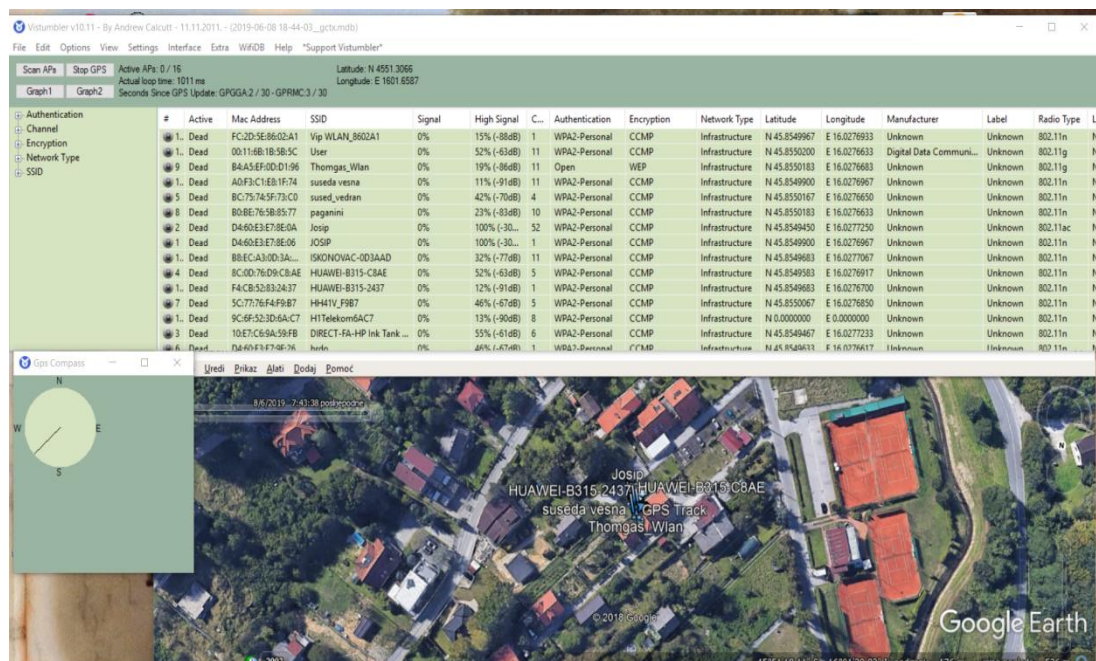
Vistumbler v10.11 - By Andrew Calcutt - 11.11.2011. - (2019-06-08 18-44-03_gctx.mdb)

File Edit Options View Settings Interface Extra WifiDB Help *Support Vistumbler*

Scan APs Stop GPS Active APs: 0 / 16
Actual loop time: 1011 ms
Graph1 Graph2 Seconds Since GPS Update: GPGGA:2 / 30 - GPRMC:3 / 30

Latitude: N 4551.3066
Longitude: E 1601.6587

Authentication
Channel
Encryption
Network Type
SSID

| # | Active | Mac Address | SSID | Signal | High Signal | C... | Authentication | Encryption | Network Type | Latitude | Longitude | Manufacturer | Label | Radio Type |
|---|---|---|---|---|---|---|---|---|---|---|---|---|---|---|
| 1.. | Dead | FC:2D:5E:86:02:A1 | Vip WLAN_8602A1 | 0% | 15% (-88dB) | 1 | WPA2-Personal | CCMP | Infrastructure | N 45.8549967 | E 16.0276933 | Unknown | Unknown | 802.11n |
| 1.. | Dead | 00:11:6B:1B:5B:5C | User | 0% | 52% (-63dB) | 11 | WPA2-Personal | CCMP | Infrastructure | N 45.8550200 | E 16.0276633 | Digital Data Communi... | Unknown | 802.11g |
| 9 | Dead | B4:A5:EF:0D:D1:96 | Thomgas_Wlan | 0% | 19% (-86dB) | 11 | Open | WEP | Infrastructure | N 45.8550183 | E 16.0276683 | Unknown | Unknown | 802.11g |
| 1.. | Dead | A0:F3:C1:E8:1F:74 | suseda vesna | 0% | 11% (-91dB) | 11 | WPA2-Personal | CCMP | Infrastructure | N 45.8549900 | E 16.0276967 | Unknown | Unknown | 802.11n |
| 5 | Dead | BC:75:74:5F:73:C0 | sused_vedran | 0% | 42% (-70dB) | 4 | WPA2-Personal | CCMP | Infrastructure | N 45.8550167 | E 16.0276650 | Unknown | Unknown | 802.11n |
| 8 | Dead | B0:BE:76:5B:85:77 | paganini | 0% | 23% (-83dB) | 10 | WPA2-Personal | CCMP | Infrastructure | N 45.8550183 | E 16.0276633 | Unknown | Unknown | 802.11n |
| 2 | Dead | D4:60:E3:E7:8E:0A | Josip | 0% | 100% (-30... | 52 | WPA2-Personal | CCMP | Infrastructure | N 45.8549450 | E 16.0277250 | Unknown | Unknown | 802.11ac |
| 1 | Dead | D4:60:E3:E7:8E:06 | JOSIP | 0% | 100% (-30... | 1 | WPA2-Personal | CCMP | Infrastructure | N 45.8549900 | E 16.0276967 | Unknown | Unknown | 802.11n |
| 1.. | Dead | B8:EC:A3:0D:3A:... | ISKONOVAC-0D3AAD | 0% | 32% (-77dB) | 11 | WPA2-Personal | CCMP | Infrastructure | N 45.8549683 | E 16.0277067 | Unknown | Unknown | 802.11n |
| 4 | Dead | 8C:0D:76:D9:C8:AE | HUAWEI-B315-C8AE | 0% | 52% (-63dB) | 5 | WPA2-Personal | CCMP | Infrastructure | N 45.8549583 | E 16.0276917 | Unknown | Unknown | 802.11n |
| 1.. | Dead | F4:CB:52:83:24:37 | HUAWEI-B315-2437 | 0% | 12% (-91dB) | 1 | WPA2-Personal | CCMP | Infrastructure | N 45.8549683 | E 16.0276700 | Unknown | Unknown | 802.11n |
| 7 | Dead | 5C:77:76:F4:F9:B7 | HH41V_F9B7 | 0% | 46% (-67dB) | 5 | WPA2-Personal | CCMP | Infrastructure | N 45.8550067 | E 16.0276850 | Unknown | Unknown | 802.11n |
| 1.. | Dead | 9C:6F:52:3D:6A:C7 | H1Telekom6AC7 | 0% | 13% (-90dB) | 8 | WPA2-Personal | CCMP | Infrastructure | N 0.0000000 | E 0.0000000 | Unknown | Unknown | 802.11n |
| 3 | Dead | 10:E7:C6:9A:59:FB | DIRECT-FA-HP Ink Tank ... | 0% | 55% (-61dB) | 6 | WPA2-Personal | CCMP | Infrastructure | N 45.8549467 | E 16.0277233 | Unknown | Unknown | 802.11n |
| 6 | Dead | D4:60:E3:E7:8E:26 | hrdo | 0% | 46% (-67dB) | 1 | WPA2-Personal | CCMP | Infrastructure | N 45.8549633 | E 16.0276617 | Unknown | Unknown | 802.11n |

Gps Compass
N
W E
S

Uredi Prikaz Alati Dodaj Pomoć

8/6/2019 7:43:38 poslijepodne

Josip
HUAWEI-B315-2437 HUAWEI-B315-C8AE
suseda vesna GPS Track
Thomgas Wlan

© 2018 Google

Google Earth